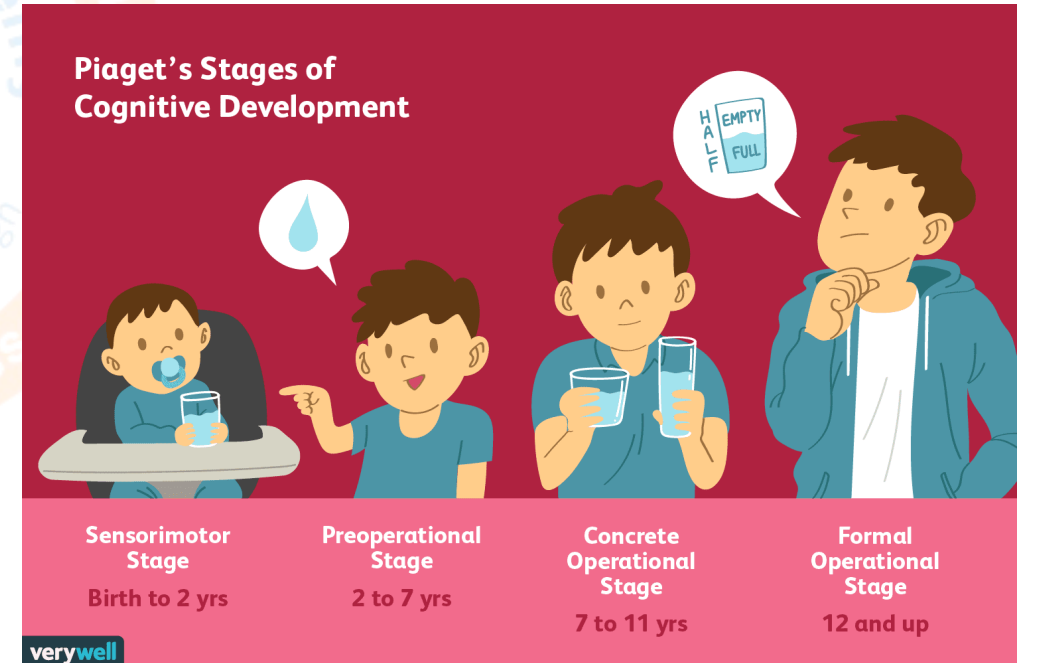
Piaget's Stages of Cognitive Development

HALF EMPTY FULL

Sensorimotor Stage
Birth to 2 yrs

Preoperational Stage
2 to 7 yrs

Concrete Operational Stage
7 to 11 yrs

Formal Operational Stage
12 and up

verywell